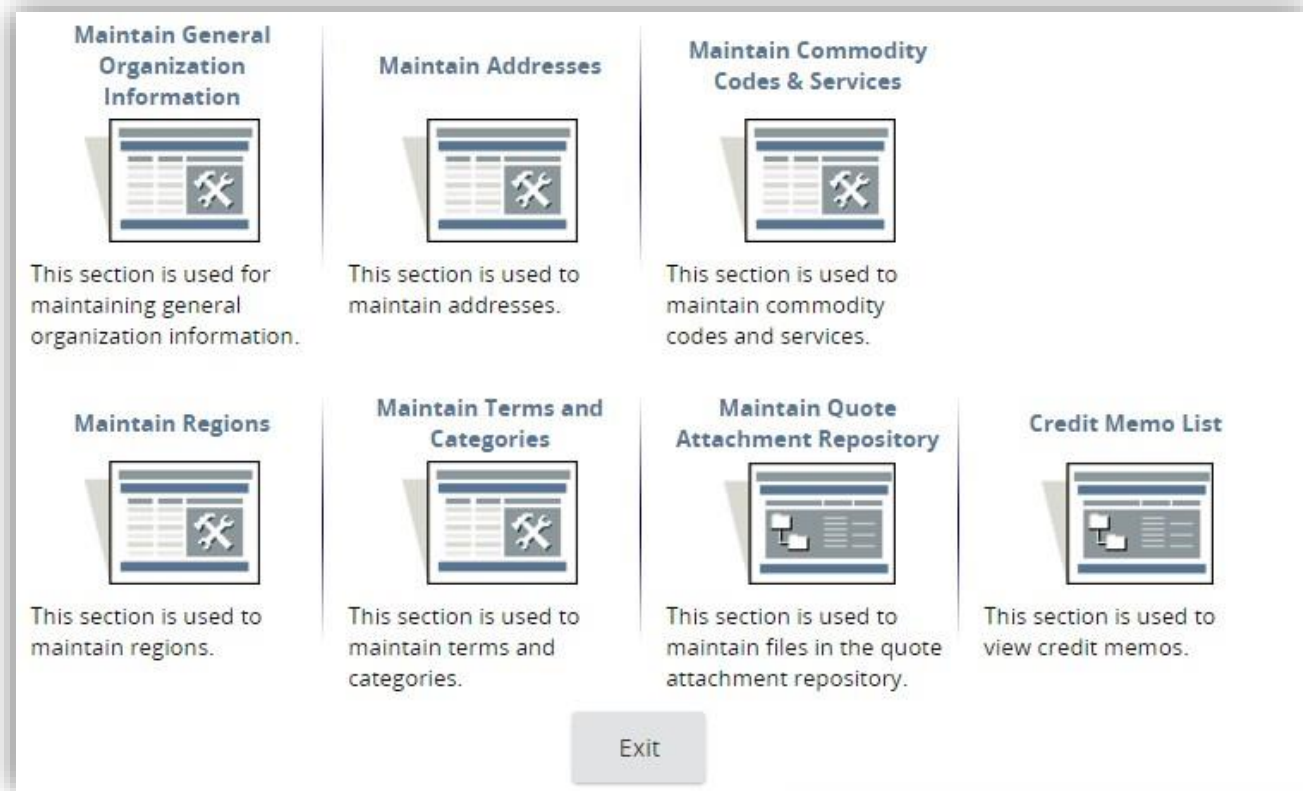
Maintain General Organization Information

This section is used for maintaining general organization information.

Maintain Addresses

This section is used to maintain addresses.

Maintain Commodity Codes & Services

This section is used to maintain commodity codes and services.

Maintain Regions

This section is used to maintain regions.

Maintain Terms and Categories

This section is used to maintain terms and categories.

Maintain Quote Attachment Repository

This section is used to maintain files in the quote attachment repository.

Credit Memo List

This section is used to view credit memos.

Exit